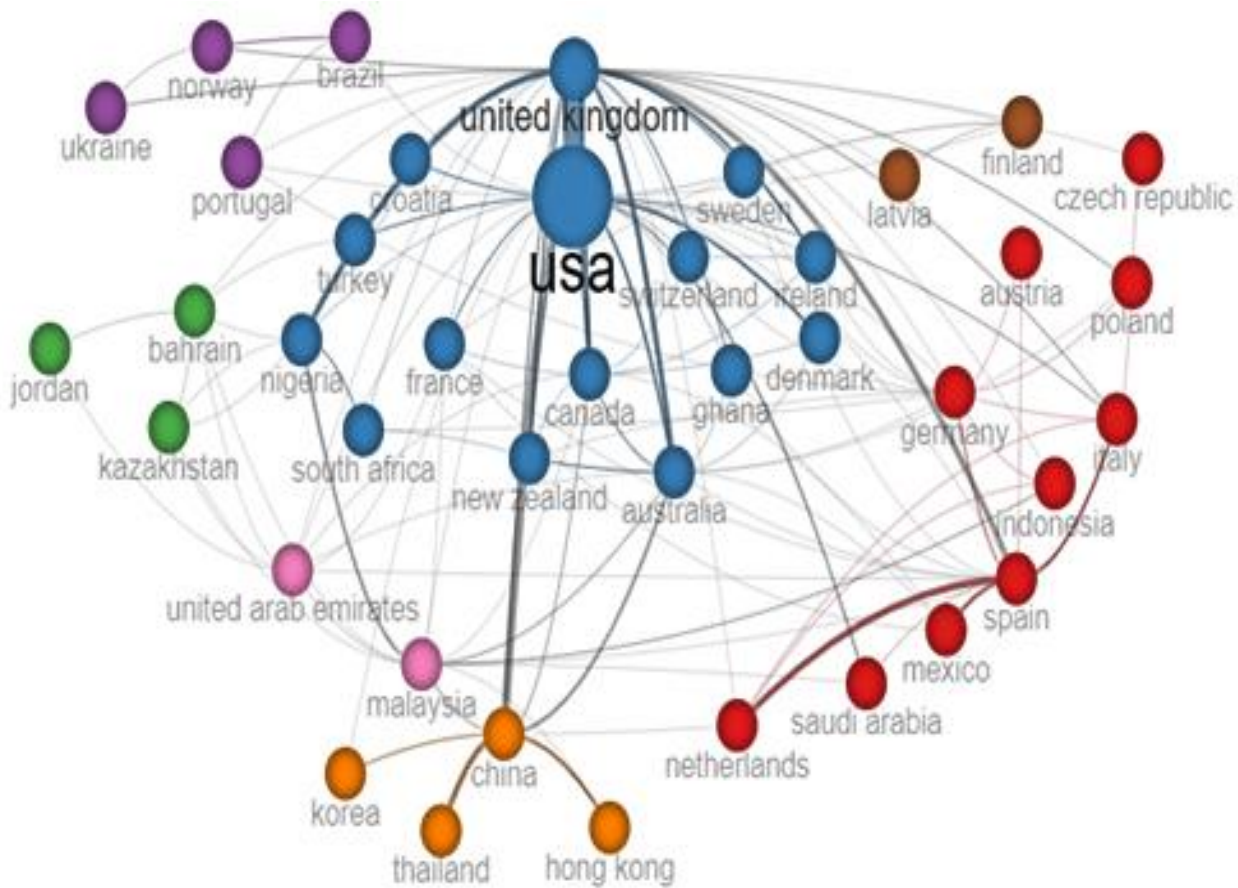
norway
brazil
ukraine
portugal
united kingdom
croatia
turkey
usa
sweden
switzerland
ireland
finland
latvia
czech republic
austria
poland
bahrain
jordan
kazakhstan
nigeria
france
canada
ghana
denmark
south africa
new zealand
australia
germany
italy
indonesia
united arab emirates
malaysia
spain
mexico
saudi arabia
netherlands
china
korea
thailand
hong kong